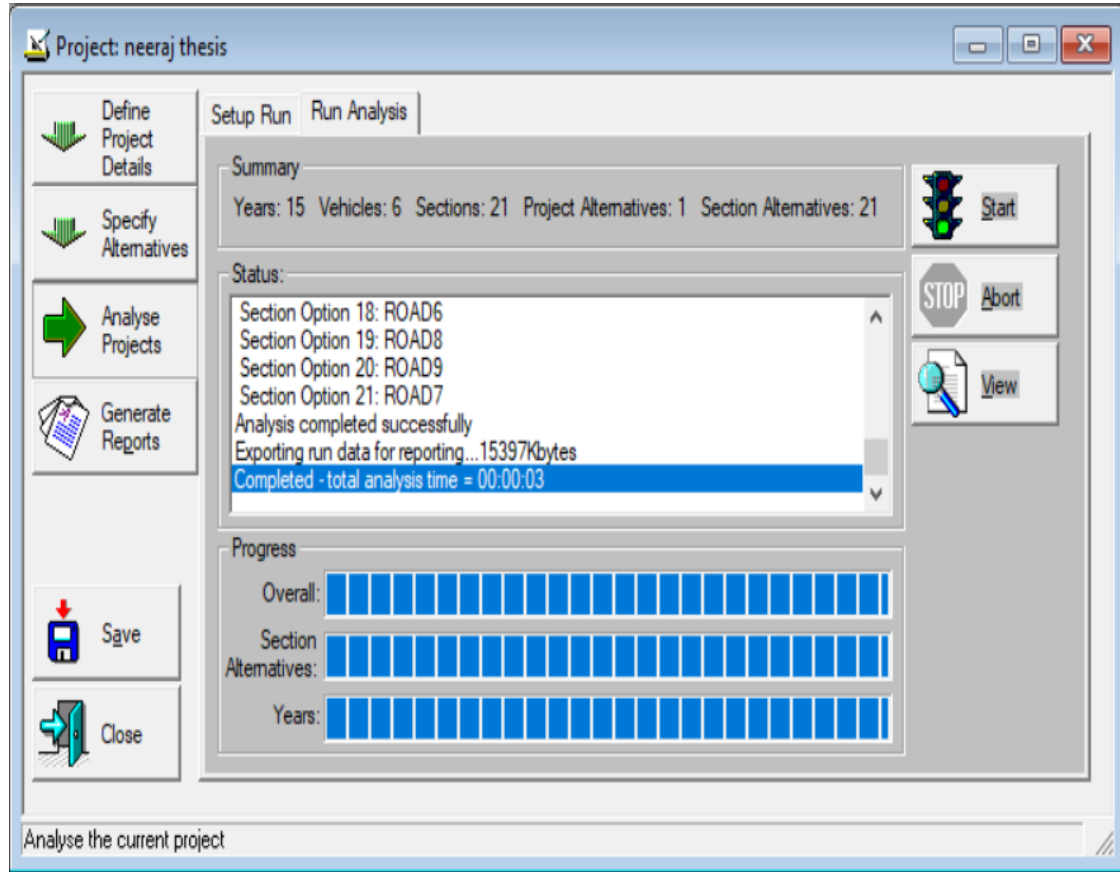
Project: neeraj thesis

Define Project Details

Specify Alternatives

Analyse Projects

Generate Reports

Save

Close

Setup Run

Run Analysis

Summary

Years: 15 Vehicles: 6 Sections: 21 Project Alternatives: 1 Section Alternatives: 21

Status:

Section Option 18: ROAD6
Section Option 19: ROAD8
Section Option 20: ROAD9
Section Option 21: ROAD7
Analysis completed successfully
Exporting run data for reporting...15397Kbytes
Completed - total analysis time = 00:00:03

Progress

Overall:

Section Alternatives:

Years:

Start

STOP

Abort

View

Analyse the current project